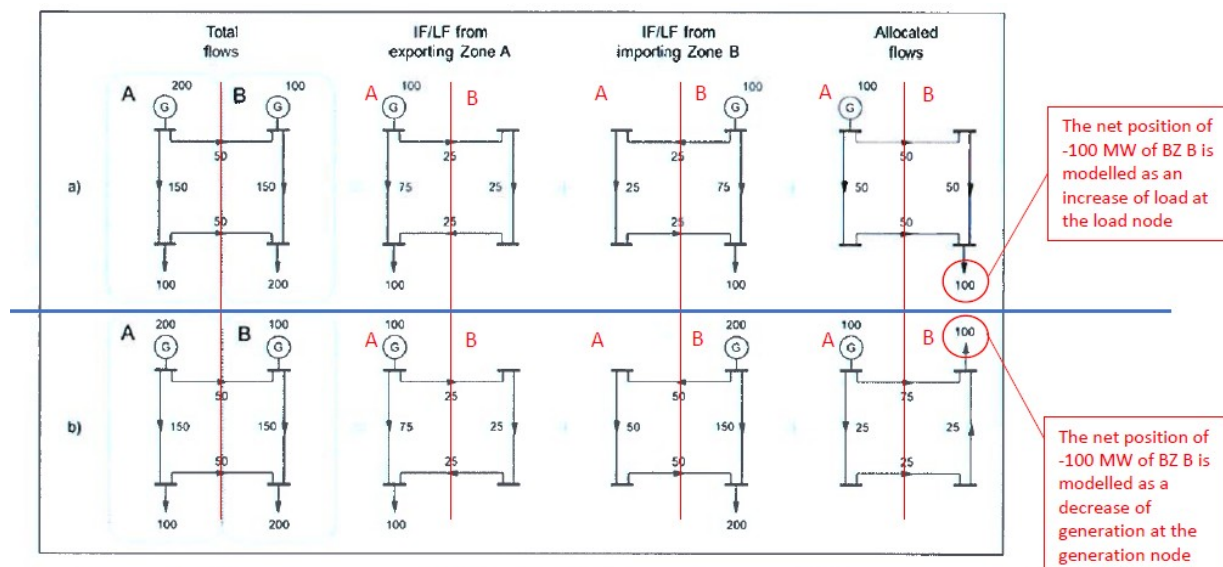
Total flows

IF/LF from exporting Zone A

IF/LF from importing Zone B

Allocated flows

a)

A 200 G B 100 G
50
150 150
50
100 200

A 100 G B
25
75 25
25
100

A B 100 G
25
25 75
25
100

A 100 G B
50
50 50
50
100

The net position of -100 MW of BZ B is modelled as an increase of load at the load node

b)

A 200 G B 100 G
50
150 150
50
100 200

A 100 G B
25
75 25
25
100

A B 200 G
50
50 150
50
200

A 100 G B 100
75
25 25
25

The net position of -100 MW of BZ B is modelled as a decrease of generation at the generation node